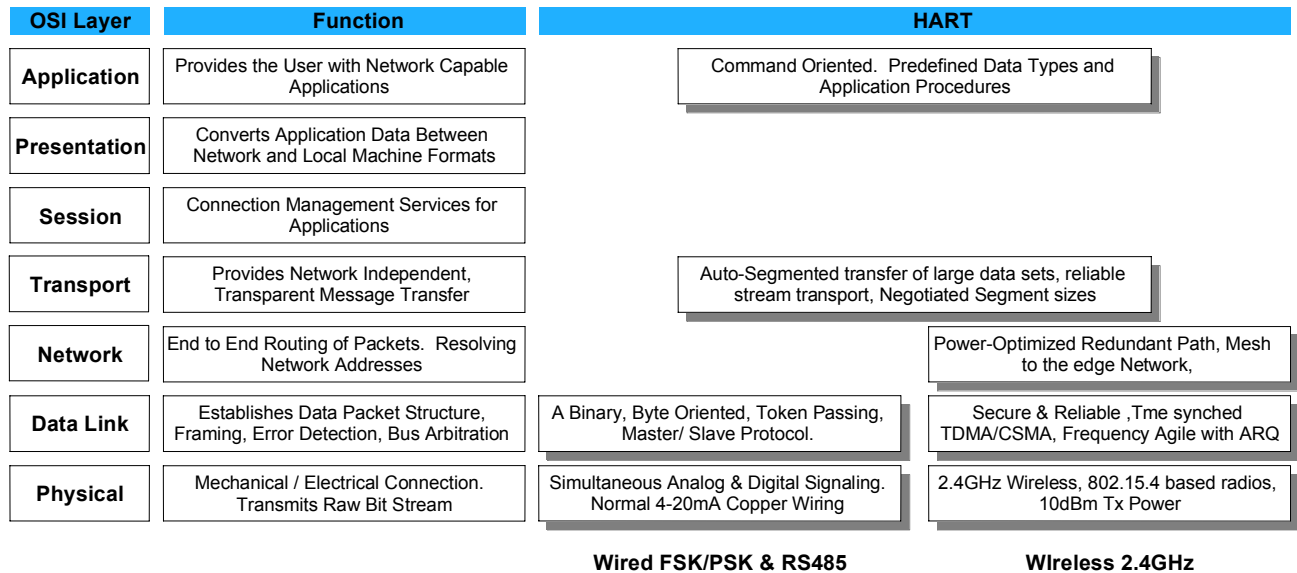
| OSI Layer | Function | HART | |
|---|---|---|---|
| Application | Provides the User with Network Capable Applications | Command Oriented. Predefined Data Types and Application Procedures | |
| Presentation | Converts Application Data Between Network and Local Machine Formats | | |
| Session | Connection Management Services for Applications | | |
| Transport | Provides Network Independent, Transparent Message Transfer | Auto-Segmented transfer of large data sets, reliable stream transport, Negotiated Segment sizes | |
| Network | End to End Routing of Packets. Resolving Network Addresses | | Power-Optimized Redundant Path, Mesh to the edge Network, |
| Data Link | Establishes Data Packet Structure, Framing, Error Detection, Bus Arbitration | A Binary, Byte Oriented, Token Passing, Master/ Slave Protocol. | Secure & Reliable ,Tme synched TDMA/CSMA, Frequency Agile with ARQ |
| Physical | Mechanical / Electrical Connection. Transmits Raw Bit Stream | Simultaneous Analog & Digital Signaling. Normal 4-20mA Copper Wiring | 2.4GHz Wireless, 802.15.4 based radios, 10dBm Tx Power |
| | | Wired FSK/PSK & RS485 | WIreless 2.4GHz |